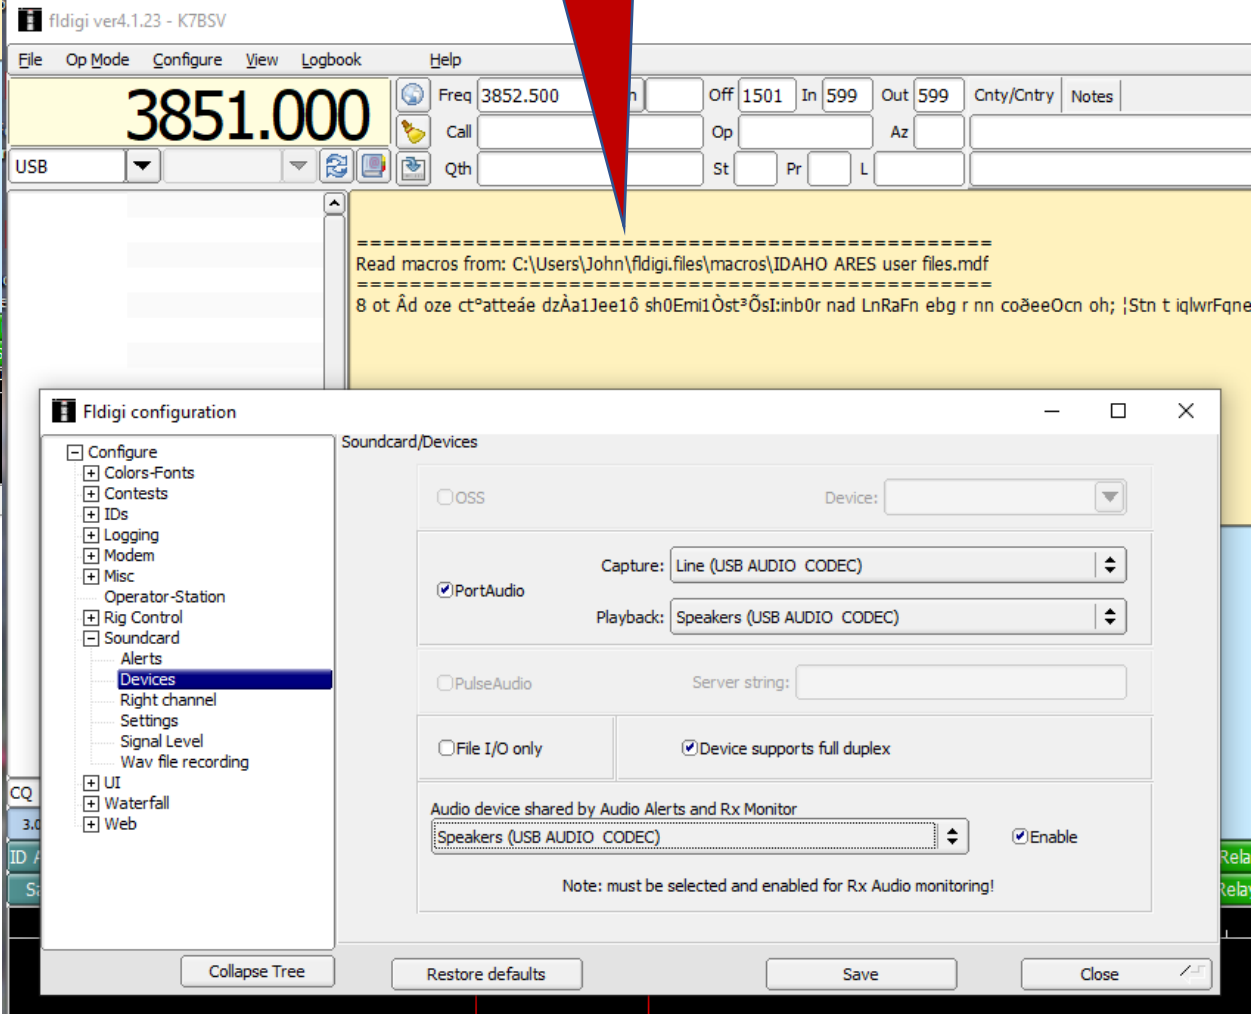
fldigi ver4.1.23 - K7BSV

File Op Mode Configure View Logbook Help

3851.000

Freq 3852.500 Off 1501 In 599 Out 599 Cnty/Cntry Notes

Call Op Az

USB Qth St Pr L

==================================================
Read macros from: C:\Users\John\fldigi.files\macros\IDAHO ARES user files.mdf
==================================================
8 ot Åd oze ct°atteáe dzÀa1Jee1ô sh0Emi1Òst³ÕsI:inb0r nad LnRaFn ebg r nn coðeeOcn oh; ¦Stn t iqlwrFqne

Fldigi configuration

Configure
Colors-Fonts
Contests
IDs
Logging
Modem
Misc
Operator-Station
Rig Control
Soundcard
Alerts
Devices
Right channel
Settings
Signal Level
Wav file recording
UI
Waterfall
Web

Soundcard/Devices

OSS Device:

Capture: Line (USB AUDIO CODEC)
PortAudio
Playback: Speakers (USB AUDIO CODEC)

PulseAudio Server string:

File I/O only Device supports full duplex

Audio device shared by Audio Alerts and Rx Monitor
Speakers (USB AUDIO CODEC) Enable

Note: must be selected and enabled for Rx Audio monitoring!

Collapse Tree Restore defaults Save Close

CQ
3.0
ID
Rela
Rela